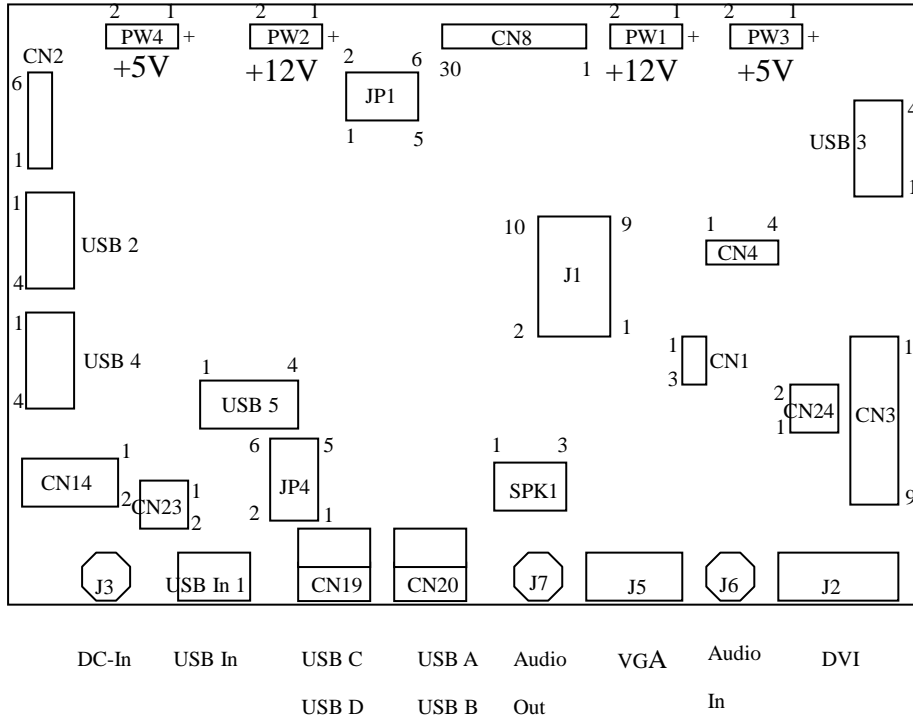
2 1
PW4 +
+5V

2 1
PW2 +
+12V

CN8
30 1

2 1
PW1 +
+12V

2 1
PW3 +
+5V

CN2
6
1

2 6
JP1
1 5

USB 3

1
USB 2
4

10 9
J1
2 1

1 4
CN4

1
USB 4
4

1 4
USB 5

1
3
CN1

2
CN24
1

CN3

1
CN14
2

1
CN23
2

6 5
JP4
2 1

1 3
SPK1

J3
USB In 1
CN19
CN20
J7
J5
J6
J2

DC-In
USB In
USB C
USB D
USB A
USB B
Audio
Out
VGA
Audio
In
DVI